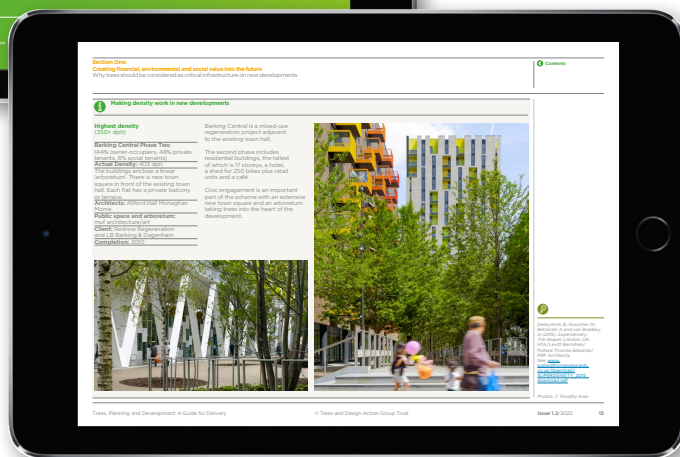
Section One:
Creating financial, environmental and social value into the future
Why trees should be considered as critical infrastructure on new developments

Contents

Making density work in new developments

Highest density
(350+ dph)

Barking Central Phase Two
(44% owner-occupiers, 48% private tenants, 8% social tenants)
Actual Density: 403 dph
The buildings enclose a linear 'arboretum'. There is new town square in front of the existing town hall. Each flat has a private balcony or terrace.
Architects: Allford Hall Monaghan Morris
Public space and arboretum: muf architecture/art
Client: Redrow Regeneration and LB Barking & Dagenham
Completion: 2010

Barking Central is a mixed-use regeneration project adjacent to the existing town hall.

The second phase includes residential buildings, the tallest of which is 17 storeys, a hotel, a shed for 250 bikes plus retail units and a cafe.

Civic engagement is an important part of the scheme with an extensive new town square and an arboretum taking trees into the heart of the development.

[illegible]

Photos: © Timothy Soar

Trees, Planning and Development: A Guide for Delivery
© Trees and Design Action Group Trust
Issue 1.2/2022
15